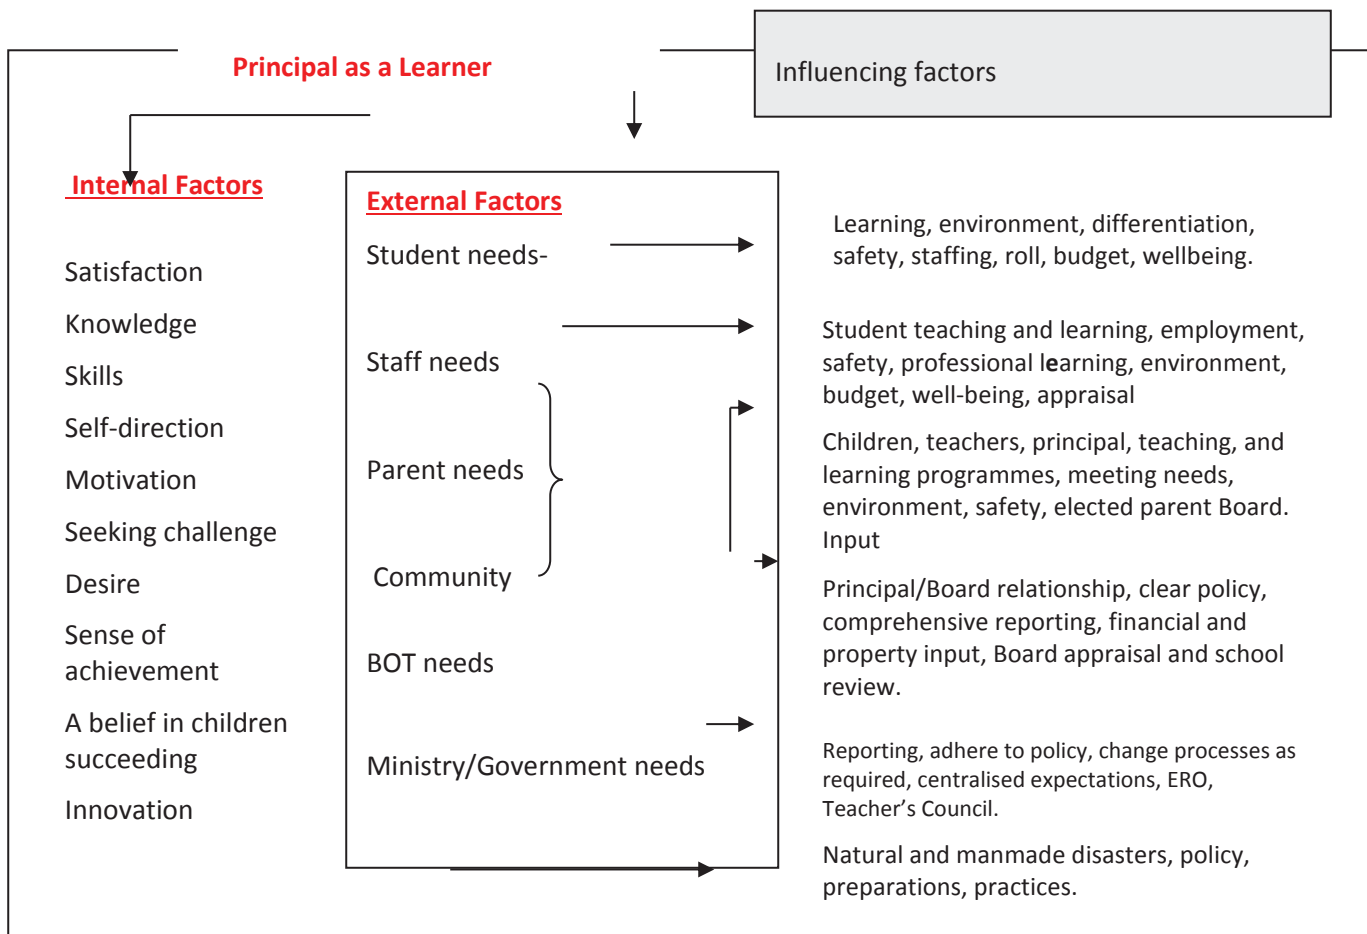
Principal as a Learner

Influencing factors

Internal Factors

Satisfaction

Knowledge

Skills

Self-direction

Motivation

Seeking challenge

Desire

Sense of achievement

A belief in children succeeding

Innovation

External Factors

Student needs-

Staff needs

Parent needs

Community

BOT needs

Ministry/Government needs

Learning, environment, differentiation, safety, staffing, roll, budget, wellbeing.

Student teaching and learning, employment, safety, professional learning, environment, budget, well-being, appraisal

Children, teachers, principal, teaching, and learning programmes, meeting needs, environment, safety, elected parent Board. Input

Principal/Board relationship, clear policy, comprehensive reporting, financial and property input, Board appraisal and school review.

Reporting, adhere to policy, change processes as required, centralised expectations, ERO, Teacher's Council.

Natural and manmade disasters, policy, preparations, practices.